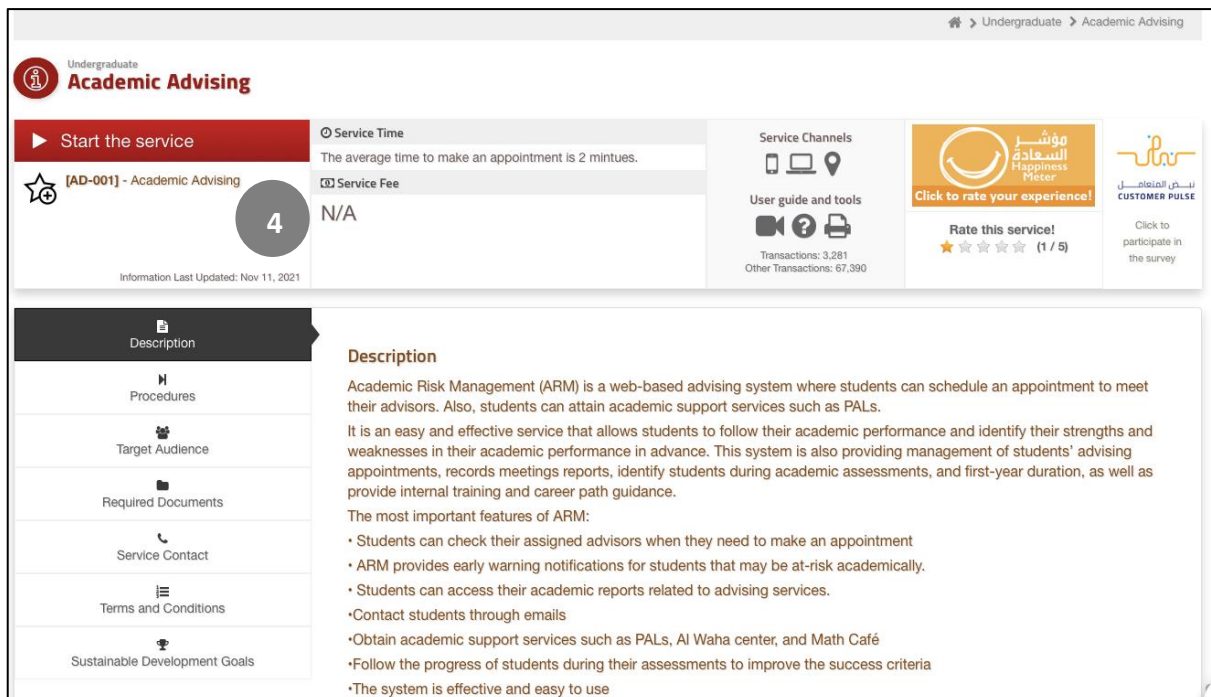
> Undergraduate > Academic Advising

Undergraduate
Academic Advising

Start the service

[AD-001] - Academic Advising

4

Information Last Updated: Nov 11, 2021

Service Time
The average time to make an appointment is 2 mintues.

Service Fee
N/A

Service Channels

User guide and tools

Transactions: 3,281
Other Transactions: 67,390

مؤشر السعادة
Happiness Meter
Click to rate your experience!

Rate this service!
(1 / 5)

نبض المتعامل
CUSTOMER PULSE

Click to participate in the survey

Description
Procedures
Target Audience
Required Documents
Service Contact
Terms and Conditions
Sustainable Development Goals

Description

Academic Risk Management (ARM) is a web-based advising system where students can schedule an appointment to meet their advisors. Also, students can attain academic support services such as PALs.

It is an easy and effective service that allows students to follow their academic performance and identify their strengths and weaknesses in their academic performance in advance. This system is also providing management of students' advising appointments, records meetings reports, identify students during academic assessments, and first-year duration, as well as provide internal training and career path guidance.

The most important features of ARM:

• Students can check their assigned advisors when they need to make an appointment

• ARM provides early warning notifications for students that may be at-risk academically.

• Students can access their academic reports related to advising services.

•Contact students through emails

•Obtain academic support services such as PALs, Al Waha center, and Math Café

•Follow the progress of students during their assessments to improve the success criteria

•The system is effective and easy to use